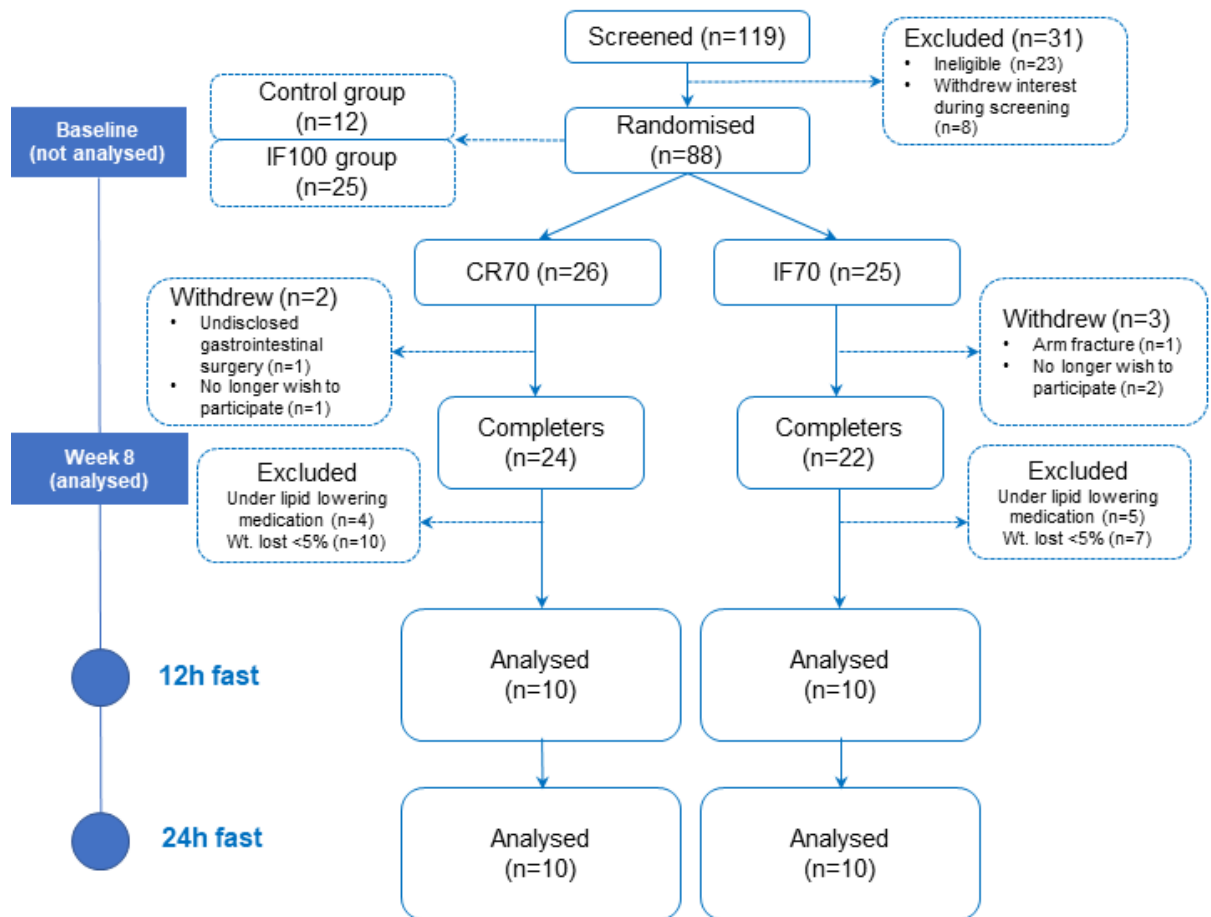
Screened (n=119)

Excluded (n=31)
• Ineligible (n=23)
• Withdrew interest during screening (n=8)

Baseline (not analysed)

Control group (n=12)

IF100 group (n=25)

Randomised (n=88)

CR70 (n=26)

IF70 (n=25)

Withdrew (n=2)
• Undisclosed gastrointestinal surgery (n=1)
• No longer wish to participate (n=1)

Withdrew (n=3)
• Arm fracture (n=1)
• No longer wish to participate (n=2)

Week 8 (analysed)

Completers (n=24)

Completers (n=22)

Excluded
Under lipid lowering medication (n=4)
Wt. lost <5% (n=10)

Excluded
Under lipid lowering medication (n=5)
Wt. lost <5% (n=7)

12h fast

Analysed (n=10)

Analysed (n=10)

24h fast

Analysed (n=10)

Analysed (n=10)